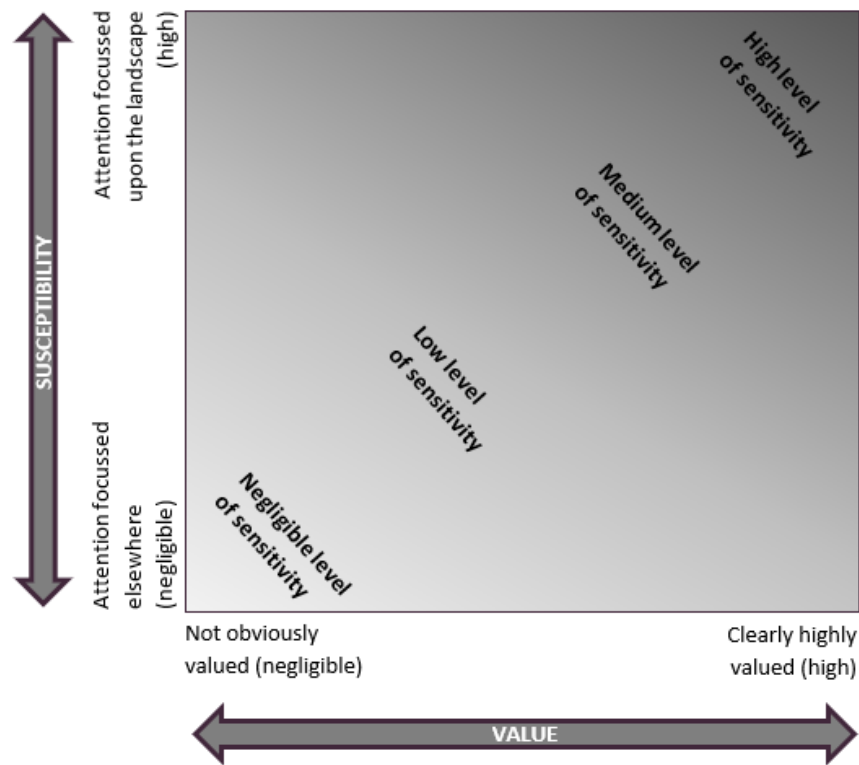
SUSCEPTIBILITY

Attention focussed upon the landscape (high)

Attention focussed elsewhere (negligible)

High level of sensitivity

Medium level of sensitivity

Low level of sensitivity

Negligible level of sensitivity

Not obviously valued (negligible)

Clearly highly valued (high)

VALUE